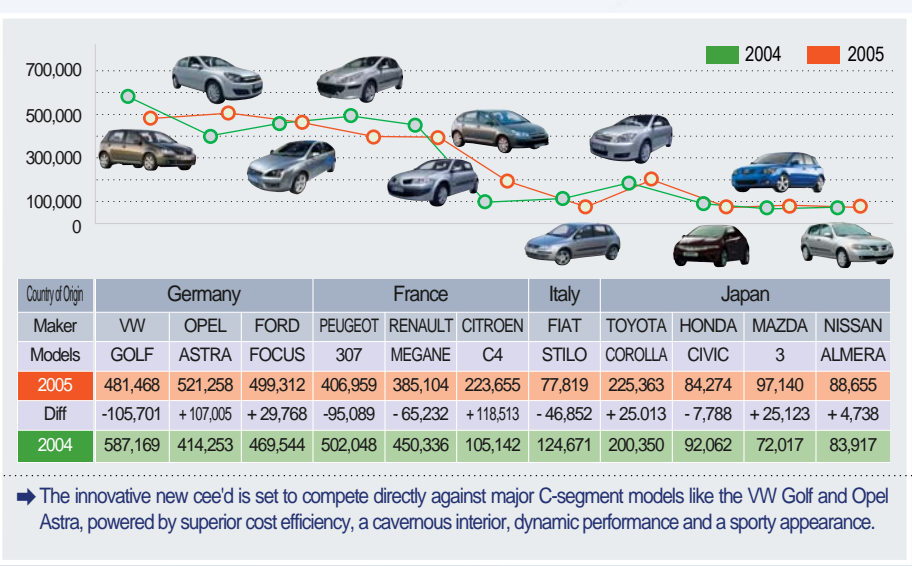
2004 2005

700,000
500,000
300,000
100,000
0

| Country of Origin | Germany | | | France | | | Italy | Japan | | | |
|---|---|---|---|---|---|---|---|---|---|---|---|
| Maker | VW | OPEL | FORD | PEUGEOT | RENAULT | CITROEN | FIAT | TOYOTA | HONDA | MAZDA | NISSAN |
| Models | GOLF | ASTRA | FOCUS | 307 | MEGANE | C4 | STILO | COROLLA | CIVIC | 3 | ALMERA |
| 2005 | 481,468 | 521,258 | 499,312 | 406,959 | 385,104 | 223,655 | 77,819 | 225,363 | 84,274 | 97,140 | 88,655 |
| Diff | -105,701 | + 107,005 | + 29,768 | -95,089 | - 65,232 | + 118,513 | - 46,852 | + 25.013 | - 7,788 | + 25,123 | + 4,738 |
| 2004 | 587,169 | 414,253 | 469,544 | 502,048 | 450,336 | 105,142 | 124,671 | 200,350 | 92,062 | 72,017 | 83,917 |

The innovative new cee'd is set to compete directly against major C-segment models like the VW Golf and Opel Astra, powered by superior cost efficiency, a cavernous interior, dynamic performance and a sporty appearance.